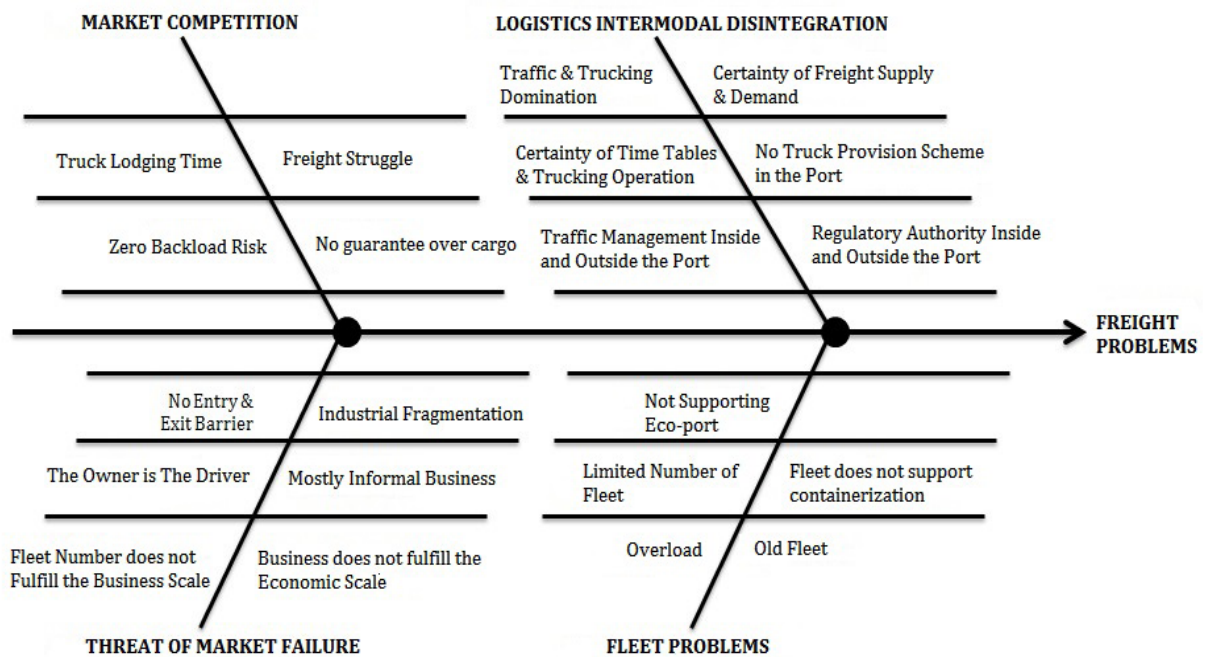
MARKET COMPETITION

Truck Lodging Time

Freight Struggle

Zero Backload Risk

No guarantee over cargo

LOGISTICS INTERMODAL DISINTEGRATION

Traffic & Trucking Domination

Certainty of Freight Supply & Demand

Certainty of Time Tables & Trucking Operation

No Truck Provision Scheme in the Port

Traffic Management Inside and Outside the Port

Regulatory Authority Inside and Outside the Port

FREIGHT PROBLEMS

No Entry & Exit Barrier

Industrial Fragmentation

The Owner is The Driver

Mostly Informal Business

Fleet Number does not Fulfill the Business Scale

Business does not fulfill the Economic Scale

THREAT OF MARKET FAILURE

Not Supporting Eco-port

Limited Number of Fleet

Fleet does not support containerization

Overload

Old Fleet

FLEET PROBLEMS